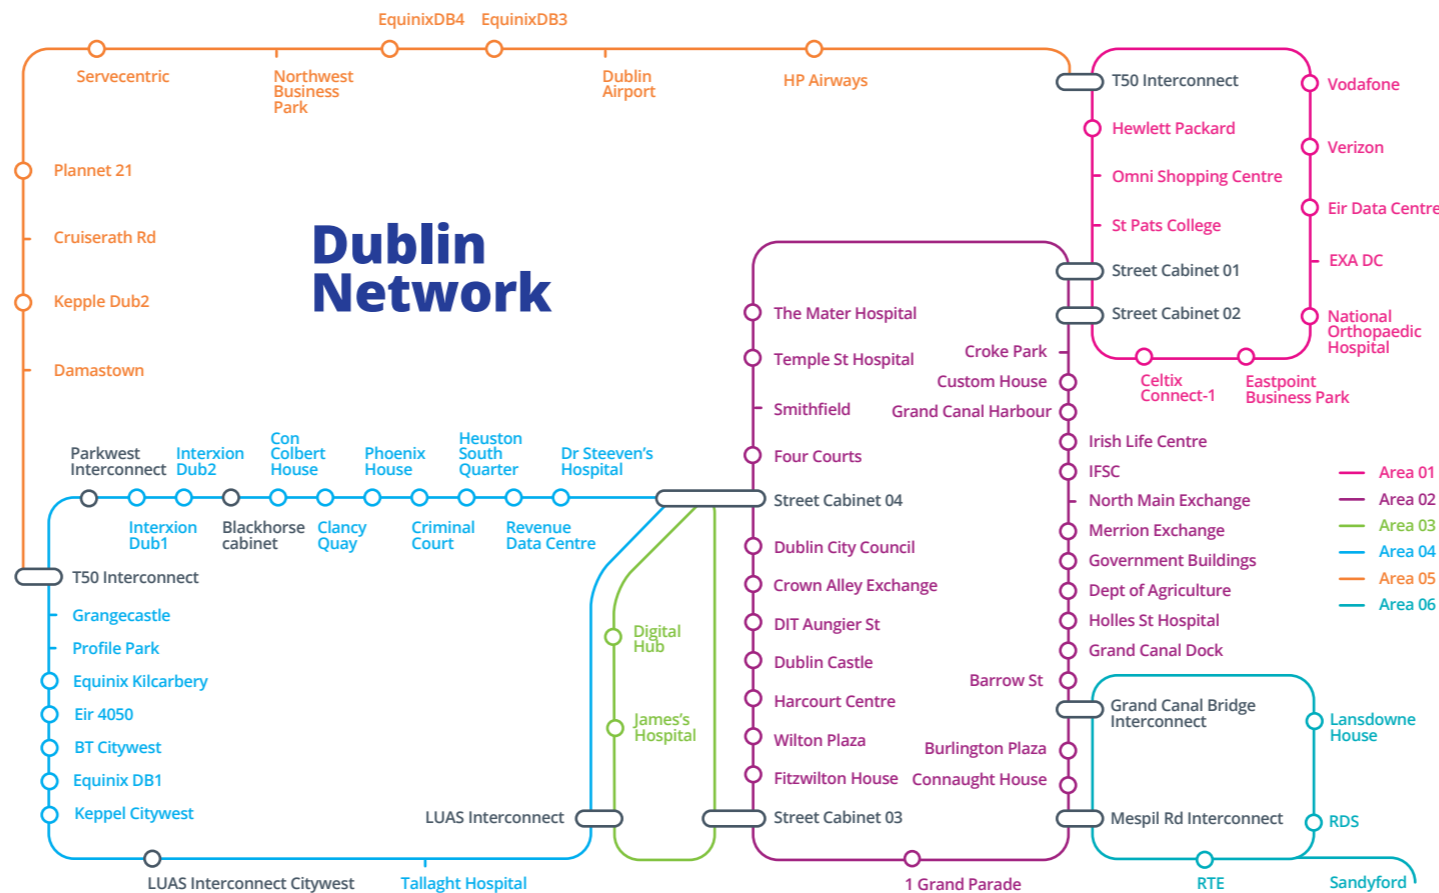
EquinixDB4 EquinixDB3

Servecentric

Northwest Business Park

Dublin Airport

HP Airways

T50 Interconnect

Vodafone

Hewlett Packard

Verizon

Omni Shopping Centre

Eir Data Centre

St Pats College

EXA DC

Street Cabinet 01

Street Cabinet 02

National Orthopaedic Hospital

Celtix Connect-1

Eastpoint Business Park

Plannet 21

Cruiserath Rd

Kepple Dub2

Damastown

Dublin Network

The Mater Hospital

Temple St Hospital

Croke Park

Custom House

Smithfield

Grand Canal Harbour

Irish Life Centre

Four Courts

IFSC

Street Cabinet 04

North Main Exchange

Merrion Exchange

Dublin City Council

Government Buildings

Crown Alley Exchange

Dept of Agriculture

DIT Aungier St

Holles St Hospital

Dublin Castle

Grand Canal Dock

Barrow St

Harcourt Centre

Grand Canal Bridge Interconnect

Lansdowne House

Wilton Plaza

Burlington Plaza

Fitzwilton House

Connaught House

Street Cabinet 03

Mespil Rd Interconnect

RDS

1 Grand Parade

RTE

Sandyford

Area 01
Area 02
Area 03
Area 04
Area 05
Area 06

Parkwest Interconnect

Interxion Dub2

Con Colbert House

Phoenix House

Heuston South Quarter

Dr Steeven's Hospital

Interxion Dub1

Blackhorse cabinet

Clancy Quay

Criminal Court

Revenue Data Centre

T50 Interconnect

Grangecastle

Profile Park

Equinix Kilcarbery

Eir 4050

BT Citywest

Equinix DB1

Keppel Citywest

Digital Hub

James's Hospital

LUAS Interconnect

LUAS Interconnect Citywest

Tallaght Hospital